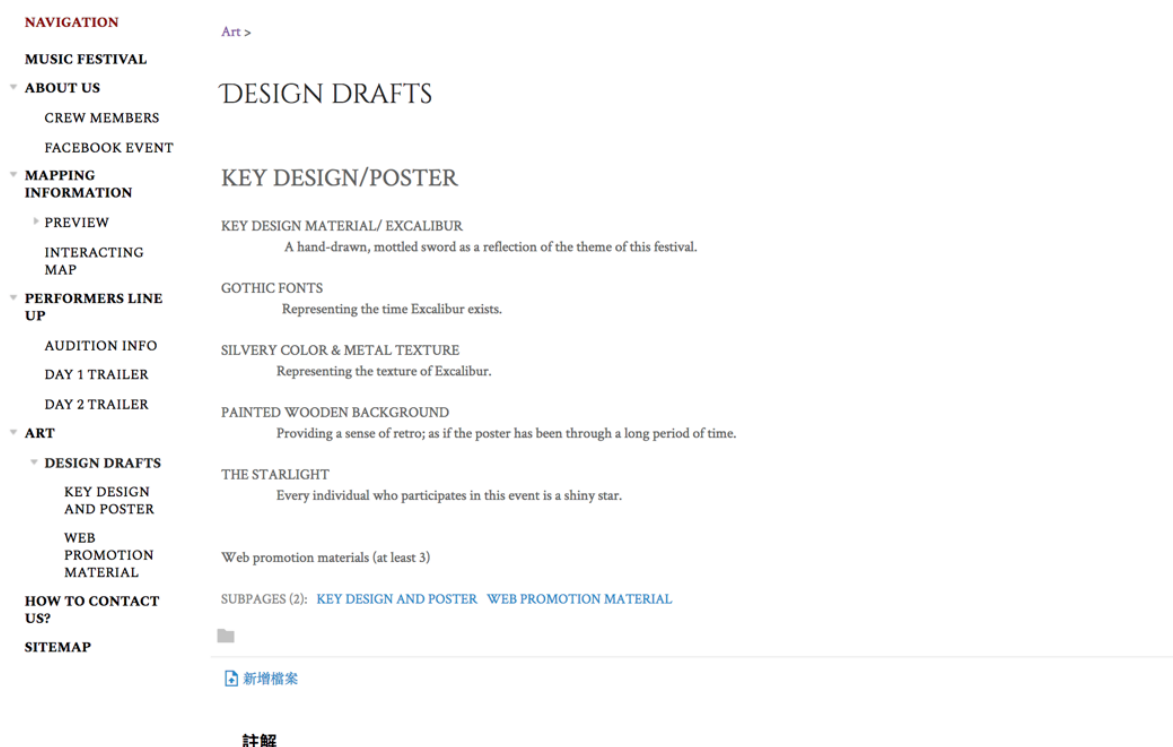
NAVIGATION

MUSIC FESTIVAL

ABOUT US

CREW MEMBERS

FACEBOOK EVENT

MAPPING INFORMATION

PREVIEW

INTERACTING MAP

PERFORMERS LINE UP

AUDITION INFO

DAY 1 TRAILER

DAY 2 TRAILER

ART

DESIGN DRAFTS

KEY DESIGN AND POSTER

WEB PROMOTION MATERIAL

HOW TO CONTACT US?

SITEMAP

Art >

DESIGN DRAFTS

KEY DESIGN/POSTER

KEY DESIGN MATERIAL/ EXCALIBUR
A hand-drawn, mottled sword as a reflection of the theme of this festival.

GOTHIC FONTS
Representing the time Excalibur exists.

SILVERY COLOR & METAL TEXTURE
Representing the texture of Excalibur.

PAINTED WOODEN BACKGROUND
Providing a sense of retro; as if the poster has been through a long period of time.

THE STARLIGHT
Every individual who participates in this event is a shiny star.

Web promotion materials (at least 3)

SUBPAGES (2): KEY DESIGN AND POSTER WEB PROMOTION MATERIAL

新增檔案

註解